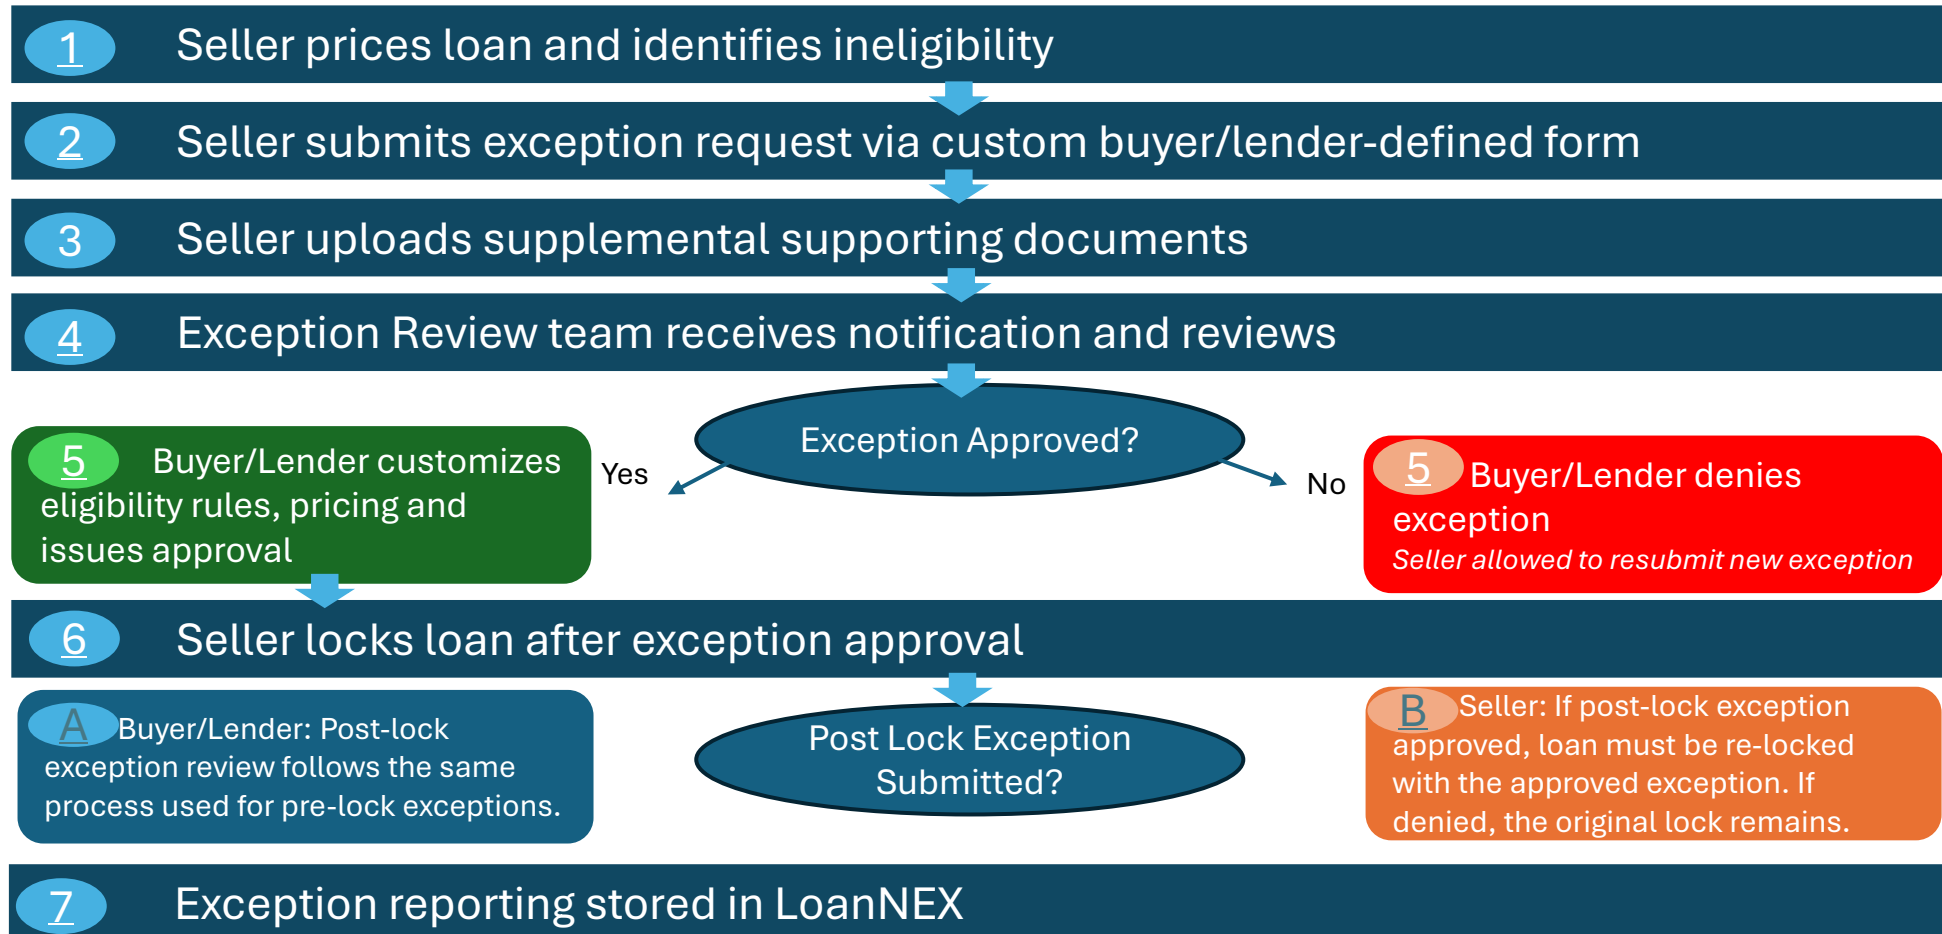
1 Seller prices loan and identifies ineligibility

2 Seller submits exception request via custom buyer/lender-defined form

3 Seller uploads supplemental supporting documents

4 Exception Review team receives notification and reviews

Exception Approved?

Yes

No

5 Buyer/Lender customizes eligibility rules, pricing and issues approval

5 Buyer/Lender denies exception
Seller allowed to resubmit new exception

6 Seller locks loan after exception approval

A Buyer/Lender: Post-lock exception review follows the same process used for pre-lock exceptions.

Post Lock Exception Submitted?

B Seller: If post-lock exception approved, loan must be re-locked with the approved exception. If denied, the original lock remains.

7 Exception reporting stored in LoanNEX